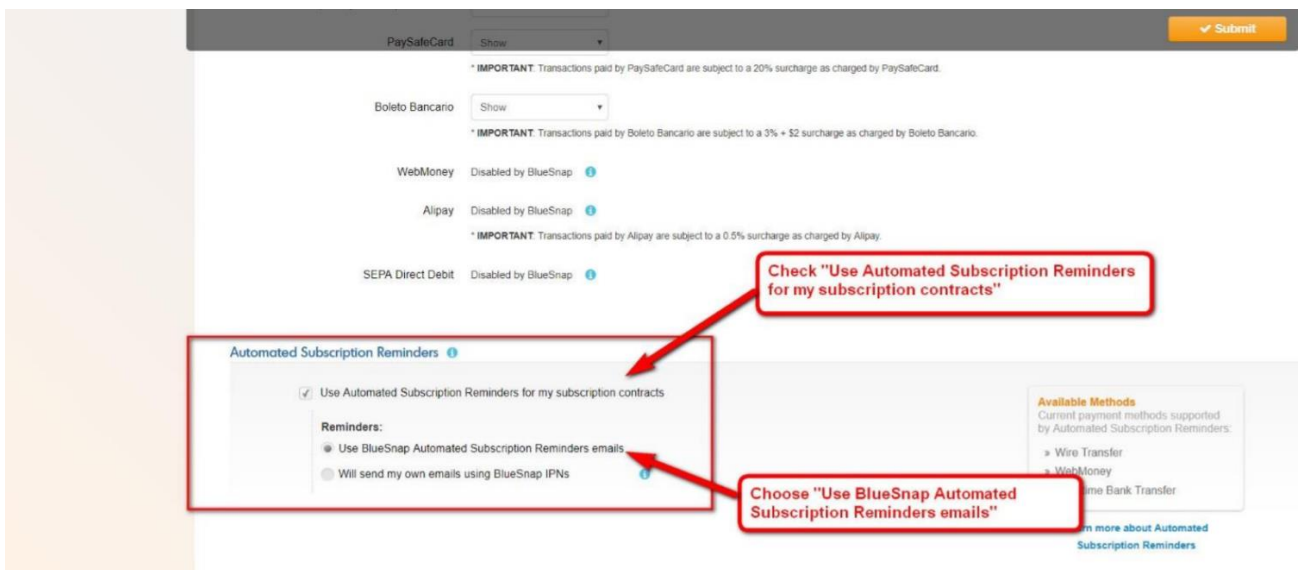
✔ Submit

PaySafeCard Show

* IMPORTANT: Transactions paid by PaySafeCard are subject to a 20% surcharge as charged by PaySafeCard.

Boleto Bancario Show

* IMPORTANT: Transactions paid by Boleto Bancario are subject to a 3% + $2 surcharge as charged by Boleto Bancario.

WebMoney Disabled by BlueSnap

Alipay Disabled by BlueSnap

* IMPORTANT: Transactions paid by Alipay are subject to a 0.5% surcharge as charged by Alipay.

SEPA Direct Debit Disabled by BlueSnap

Check "Use Automated Subscription Reminders for my subscription contracts"

Automated Subscription Reminders

Use Automated Subscription Reminders for my subscription contracts

Reminders:

Use BlueSnap Automated Subscription Reminders emails

Will send my own emails using BlueSnap IPNs

Available Methods
Current payment methods supported by Automated Subscription Reminders:

» Wire Transfer
» WebMoney
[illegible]ime Bank Transfer

Choose "Use BlueSnap Automated Subscription Reminders emails"

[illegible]n more about Automated Subscription Reminders